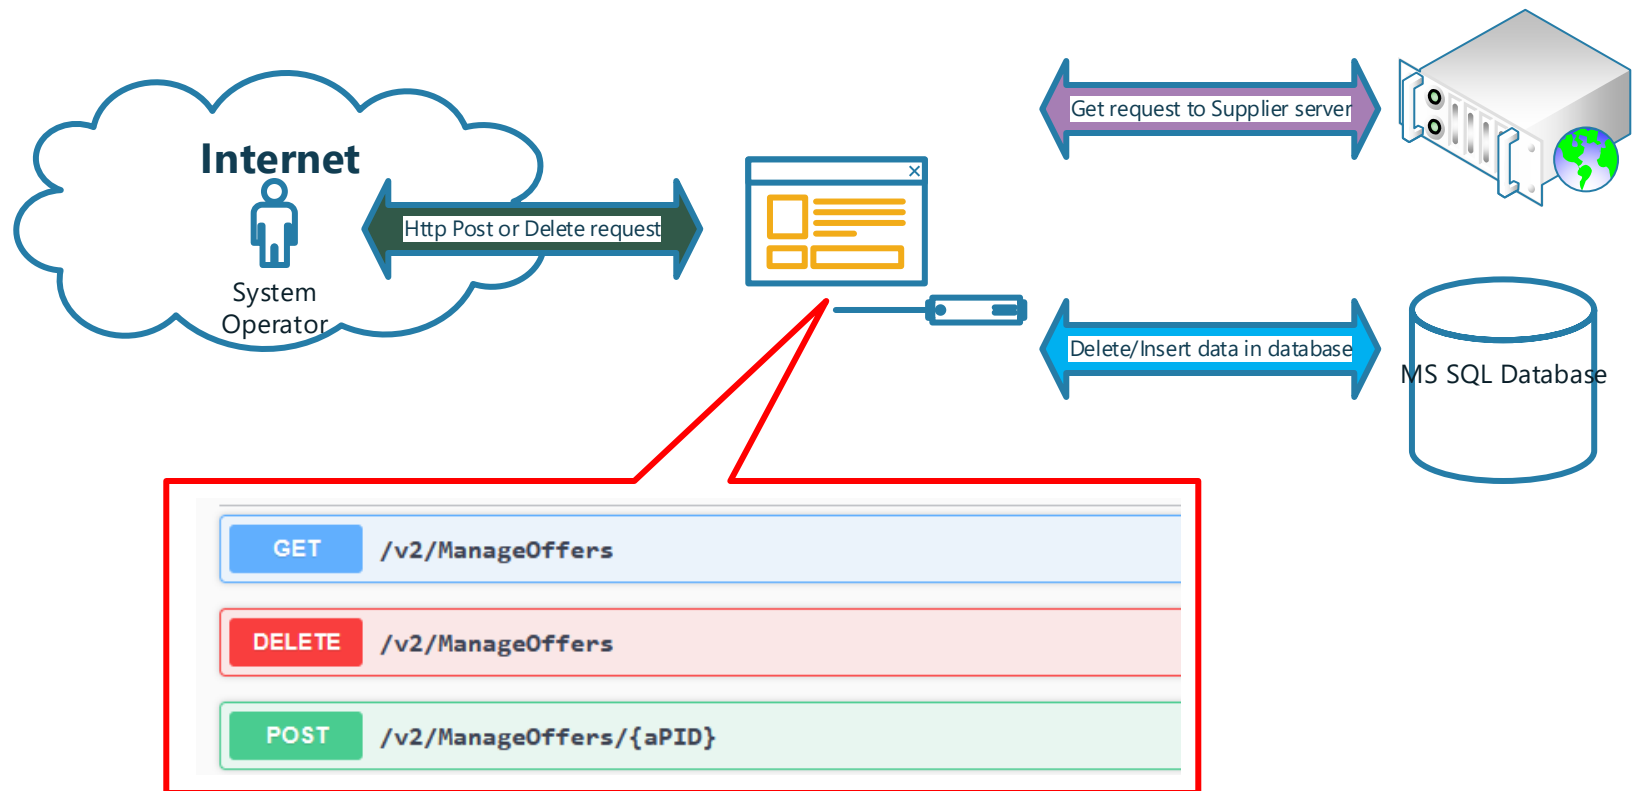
Internet

System Operator

Http Post or Delete request

Get request to Supplier server

Delete/Insert data in database

MS SQL Database

GET /v2/ManageOffers

DELETE /v2/ManageOffers

POST /v2/ManageOffers/{aPID}